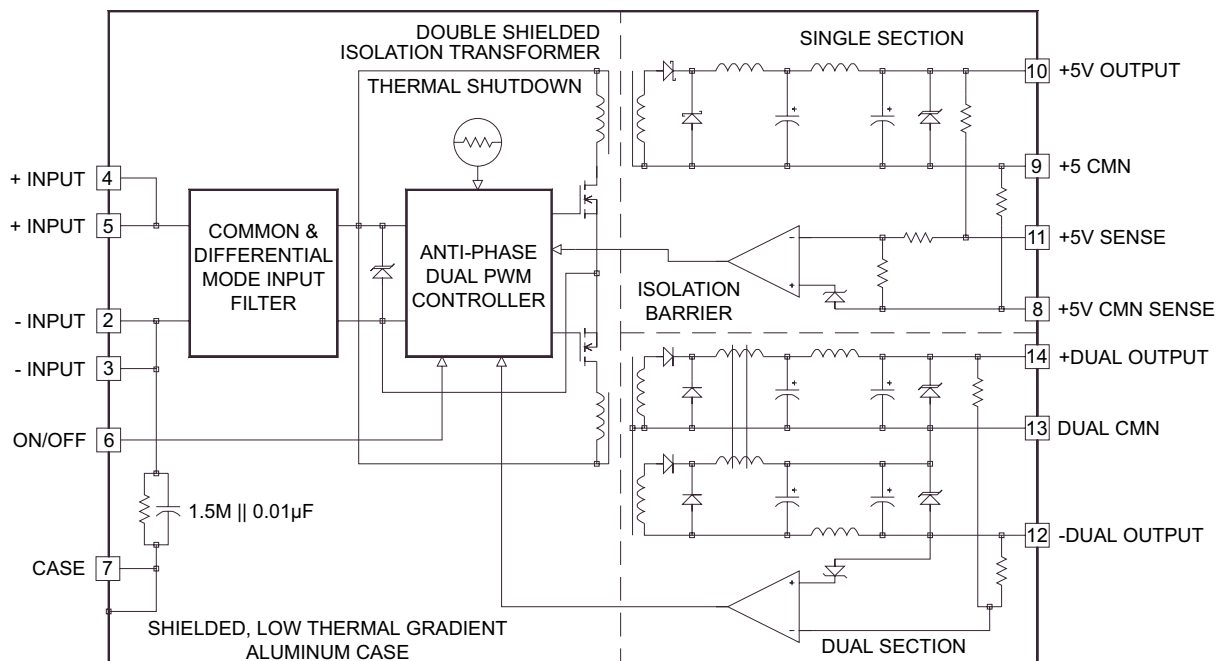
DOUBLE SHIELDED ISOLATION TRANSFORMER

SINGLE SECTION

THERMAL SHUTDOWN

10 +5V OUTPUT

9 +5 CMN

+ INPUT 4

+ INPUT 5

COMMON & DIFFERENTIAL MODE INPUT FILTER

ANTI-PHASE DUAL PWM CONTROLLER

11 +5V SENSE

ISOLATION BARRIER

8 +5V CMN SENSE

- INPUT 2

- INPUT 3

14 +DUAL OUTPUT

ON/OFF 6

13 DUAL CMN

1.5M || 0.01µF

12 -DUAL OUTPUT

CASE 7

SHIELDED, LOW THERMAL GRADIENT ALUMINUM CASE

DUAL SECTION